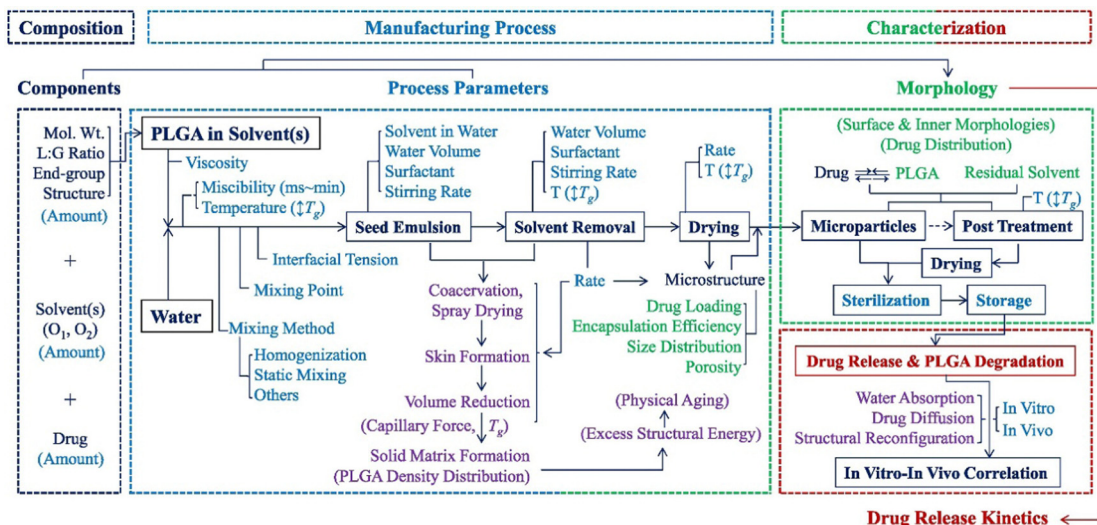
Composition

Manufacturing Process

Characterization

Components

Process Parameters

Morphology

Mol. Wt.
L:G Ratio
End-group
Structure
(Amount)

+

Solvent(s)
($O_1$, $O_2$)
(Amount)

+

Drug
(Amount)

PLGA in Solvent(s)

Viscosity

Miscibility (ms~min)
Temperature ($\updownarrow T_g$)

Interfacial Tension

Mixing Point

Mixing Method

Homogenization
Static Mixing
Others

Water

Solvent in Water
Water Volume
Surfactant
Stirring Rate

Seed Emulsion

Water Volume
Surfactant
Stirring Rate
T ($\updownarrow T_g$)

Solvent Removal

Rate
T ($\updownarrow T_g$)

Drying

Coacervation,
Spray Drying

Skin Formation

Volume Reduction

(Capillary Force, $T_g$)

Solid Matrix Formation
(PLGA Density Distribution)

Rate

Microstructure

Drug Loading
Encapsulation Efficiency
Size Distribution
Porosity

(Physical Aging)

(Excess Structural Energy)

(Surface & Inner Morphologies)
(Drug Distribution)

Drug PLGA Residual Solvent

T ($\updownarrow T_g$)

Microparticles

Post Treatment

Drying

Sterilization

Storage

Drug Release & PLGA Degradation

Water Absorption
Drug Diffusion
Structural Reconfiguration

In Vitro
In Vivo

In Vitro-In Vivo Correlation

Drug Release Kinetics